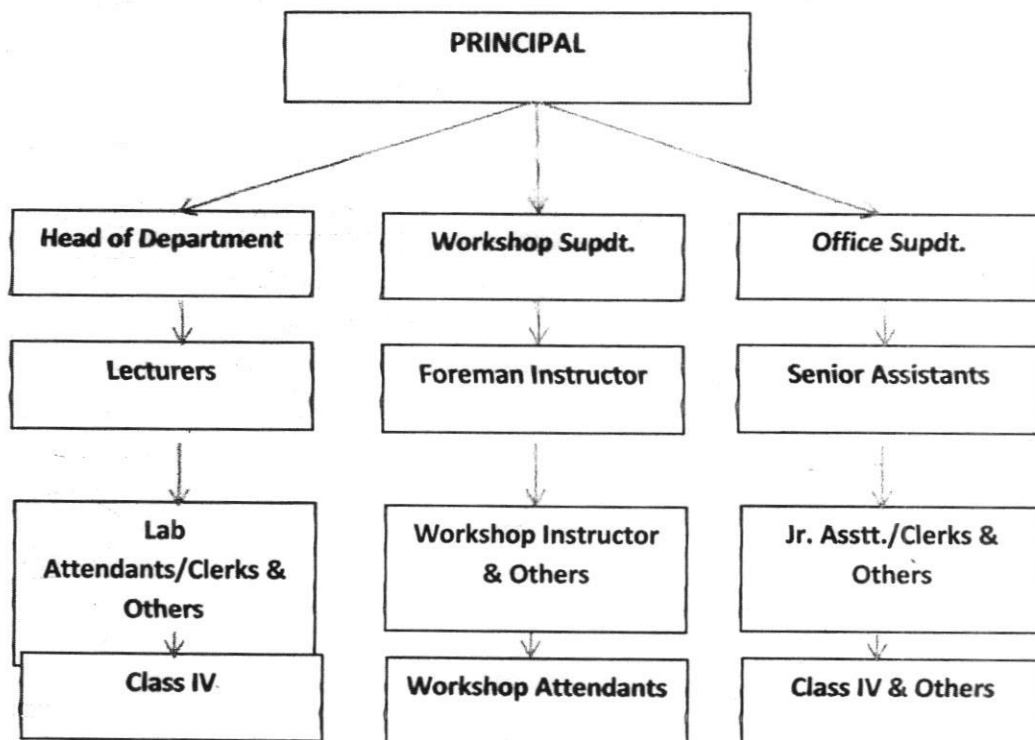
PRINCIPAL

Head of Department

Lecturers

Lab Attendants/Clerks & Others

Class IV

Workshop Supdt.

Foreman Instructor

Workshop Instructor & Others

Workshop Attendants

Office Supdt.

Senior Assistants

Jr. Asstt./Clerks & Others

Class IV & Others